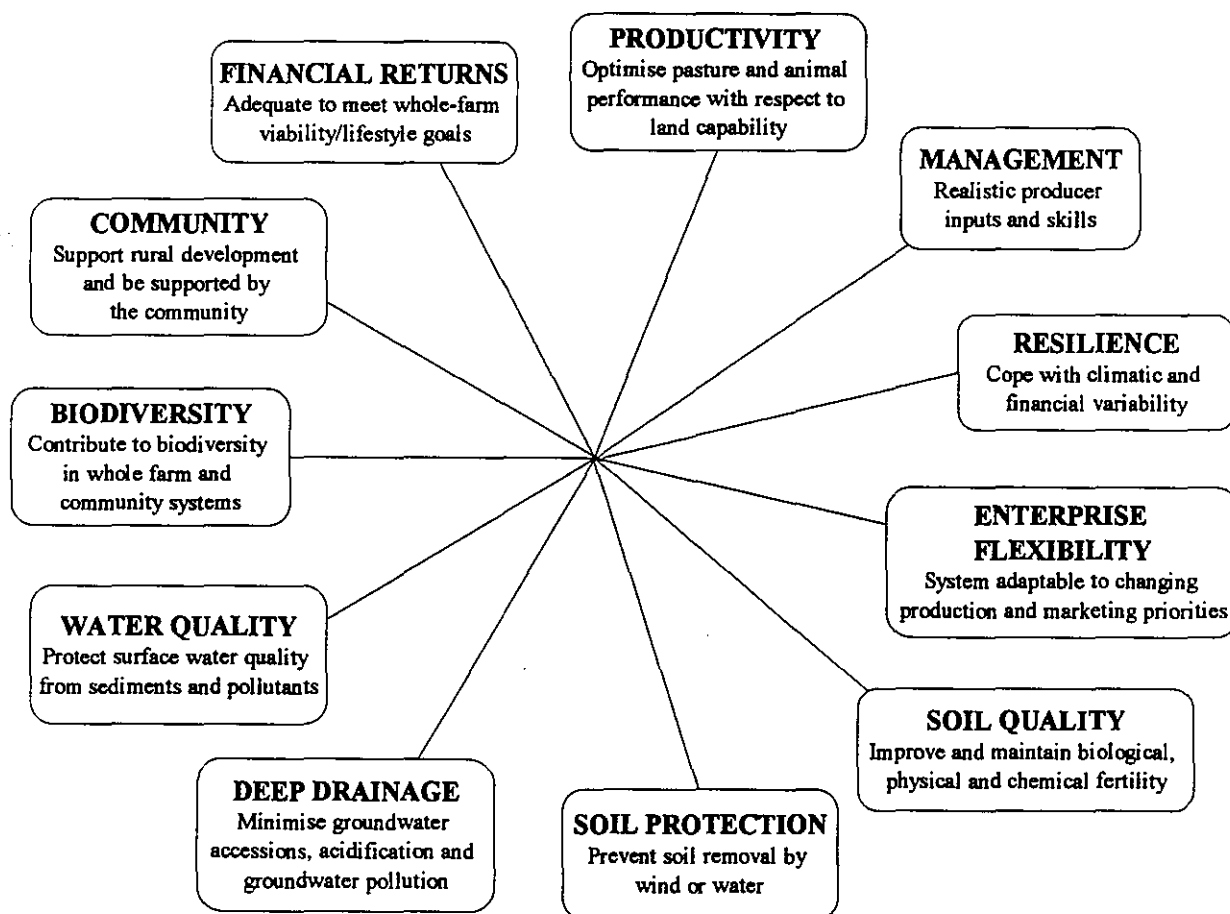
PRODUCTIVITY
Optimise pasture and animal performance with respect to land capability

FINANCIAL RETURNS
Adequate to meet whole-farm viability/lifestyle goals

MANAGEMENT
Realistic producer inputs and skills

COMMUNITY
Support rural development and be supported by the community

RESILIENCE
Cope with climatic and financial variability

BIODIVERSITY
Contribute to biodiversity in whole farm and community systems

ENTERPRISE FLEXIBILITY
System adaptable to changing production and marketing priorities

WATER QUALITY
Protect surface water quality from sediments and pollutants

SOIL QUALITY
Improve and maintain biological, physical and chemical fertility

DEEP DRAINAGE
Minimise groundwater accessions, acidification and groundwater pollution

SOIL PROTECTION
Prevent soil removal by wind or water